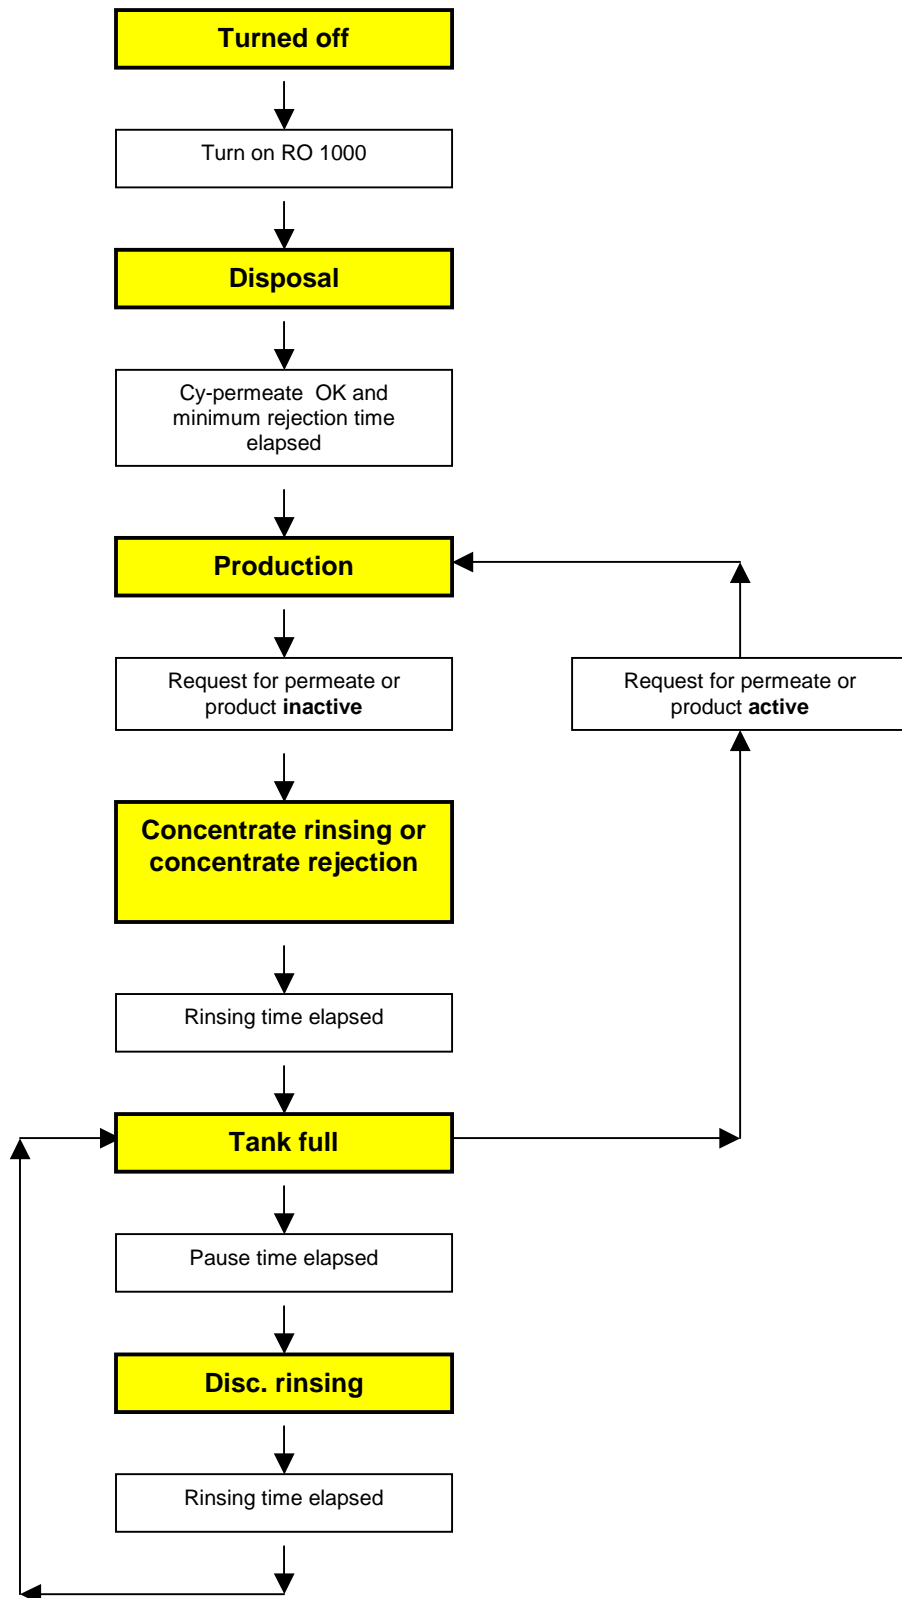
Turned off

Turn on RO 1000

Disposal

Cy-permeate OK and minimum rejection time elapsed

Production

Request for permeate or product **inactive**

Request for permeate or product **active**

Concentrate rinsing or concentrate rejection

Rinsing time elapsed

Tank full

Pause time elapsed

Disc. rinsing

Rinsing time elapsed